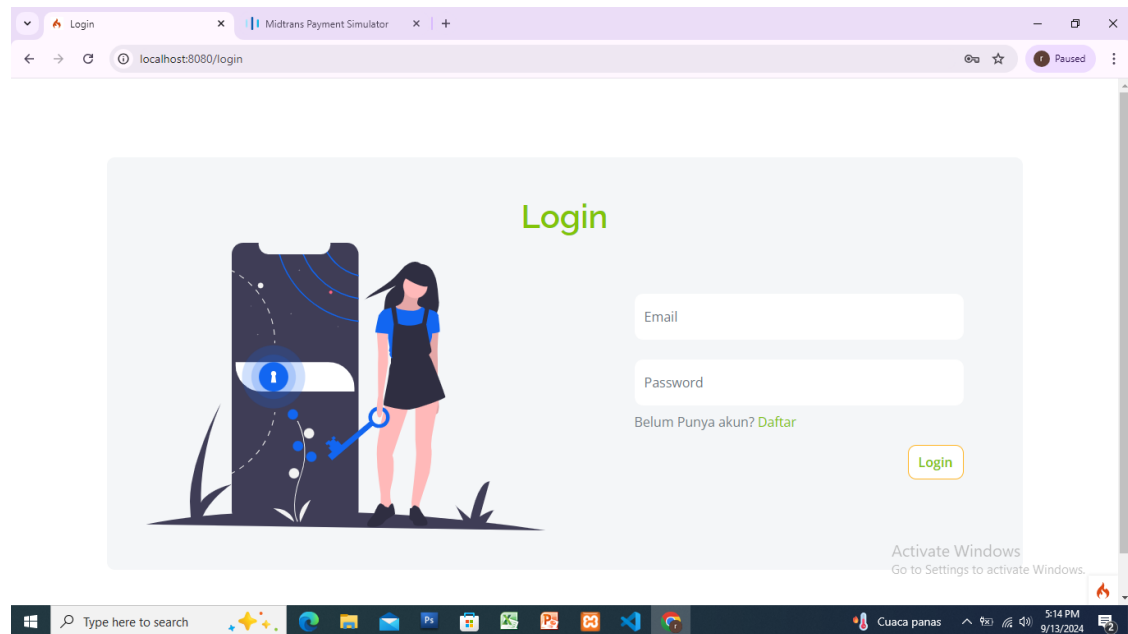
Login
Midtrans Payment Simulator
localhost:8080/login
Paused

Login

Email
Password
Belum Punya akun? Daftar
Login

Activate Windows
Go to Settings to activate Windows.

Type here to search
Cuaca panas
5:14 PM
9/13/2024